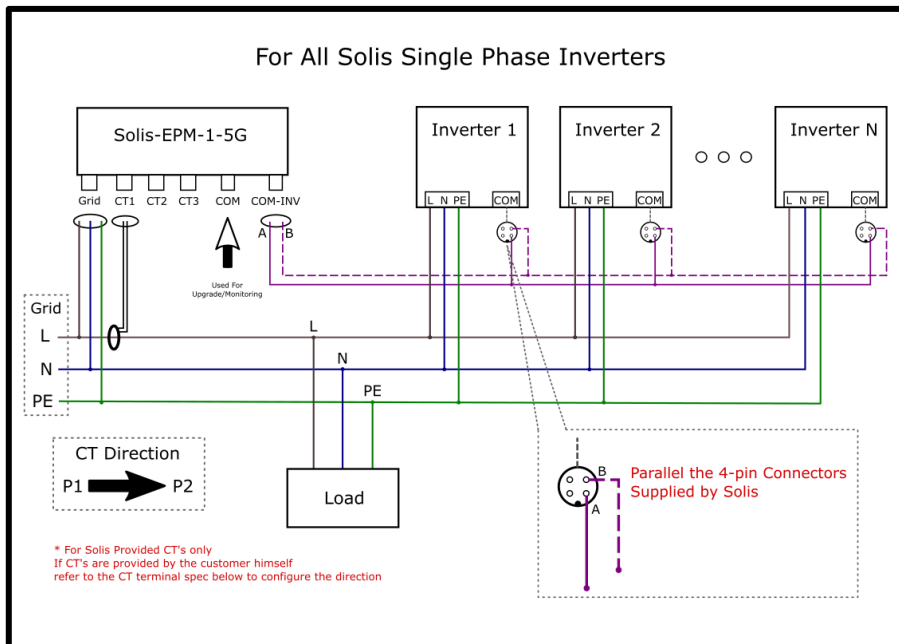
For All Solis Single Phase Inverters

Solis-EPM-1-5G

Grid CT1 CT2 CT3 COM COM-INV

A B

Used For Upgrade/Monitoring

Inverter 1
L N PE COM

Inverter 2
L N PE COM

Inverter N
L N PE COM

Grid
L
N
PE

L
N
PE

Load

CT Direction
P1 P2

B
A
Parallel the 4-pin Connectors Supplied by Solis

* For Solis Provided CT's only
If CT's are provided by the customer himself
refer to the CT terminal spec below to configure the direction